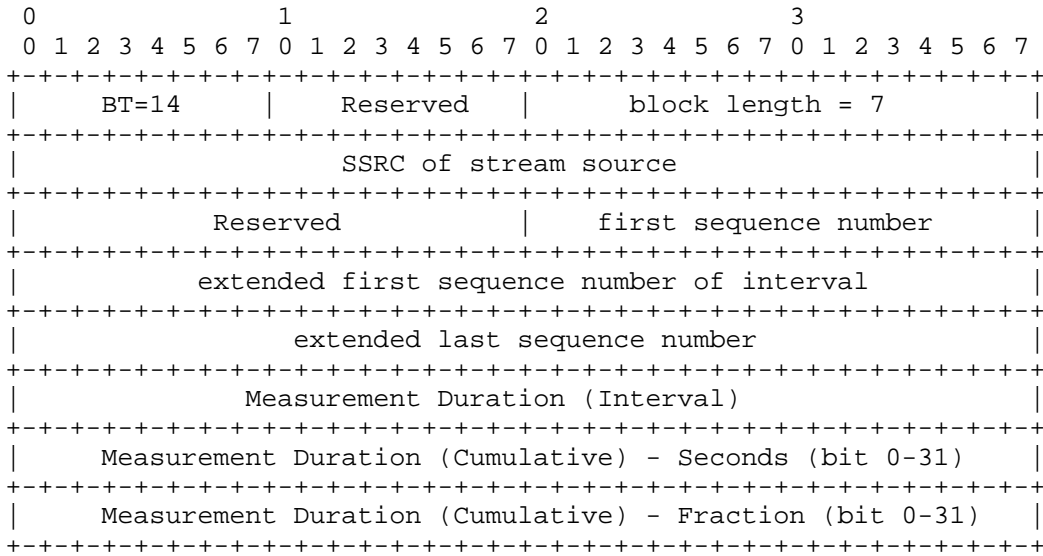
```
 0                   1                   2                   3
 0 1 2 3 4 5 6 7 0 1 2 3 4 5 6 7 0 1 2 3 4 5 6 7 0 1 2 3 4 5 6 7
+-+-+-+-+-+-+-+-+-+-+-+-+-+-+-+-+-+-+-+-+-+-+-+-+-+-+-+-+-+-+-+-+
|     BT=14     |   Reserved    |      block length = 7         |
+-+-+-+-+-+-+-+-+-+-+-+-+-+-+-+-+-+-+-+-+-+-+-+-+-+-+-+-+-+-+-+-+
|                     SSRC of stream source                     |
+-+-+-+-+-+-+-+-+-+-+-+-+-+-+-+-+-+-+-+-+-+-+-+-+-+-+-+-+-+-+-+-+
|           Reserved            |    first sequence number      |
+-+-+-+-+-+-+-+-+-+-+-+-+-+-+-+-+-+-+-+-+-+-+-+-+-+-+-+-+-+-+-+-+
|         extended first sequence number of interval            |
+-+-+-+-+-+-+-+-+-+-+-+-+-+-+-+-+-+-+-+-+-+-+-+-+-+-+-+-+-+-+-+-+
|                 extended last sequence number                 |
+-+-+-+-+-+-+-+-+-+-+-+-+-+-+-+-+-+-+-+-+-+-+-+-+-+-+-+-+-+-+-+-+
|               Measurement Duration (Interval)                 |
+-+-+-+-+-+-+-+-+-+-+-+-+-+-+-+-+-+-+-+-+-+-+-+-+-+-+-+-+-+-+-+-+
|     Measurement Duration (Cumulative) - Seconds (bit 0-31)    |
+-+-+-+-+-+-+-+-+-+-+-+-+-+-+-+-+-+-+-+-+-+-+-+-+-+-+-+-+-+-+-+-+
|     Measurement Duration (Cumulative) - Fraction (bit 0-31)   |
+-+-+-+-+-+-+-+-+-+-+-+-+-+-+-+-+-+-+-+-+-+-+-+-+-+-+-+-+-+-+-+-+
```